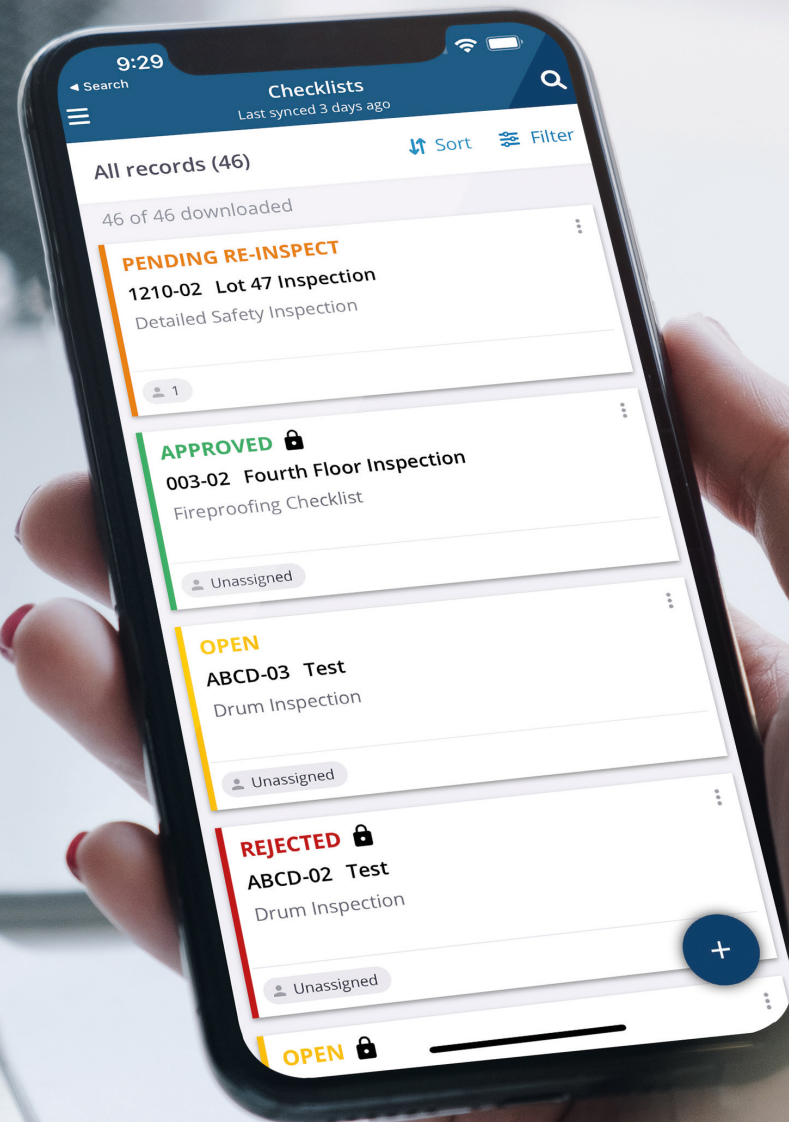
9:29
◂ Search
Checklists
Last synced 3 days ago
Sort Filter
All records (46)
46 of 46 downloaded
PENDING RE-INSPECT
1210-02 Lot 47 Inspection
Detailed Safety Inspection
1
APPROVED
003-02 Fourth Floor Inspection
Fireproofing Checklist
Unassigned
OPEN
ABCD-03 Test
Drum Inspection
Unassigned
REJECTED
ABCD-02 Test
Drum Inspection
Unassigned
+
OPEN